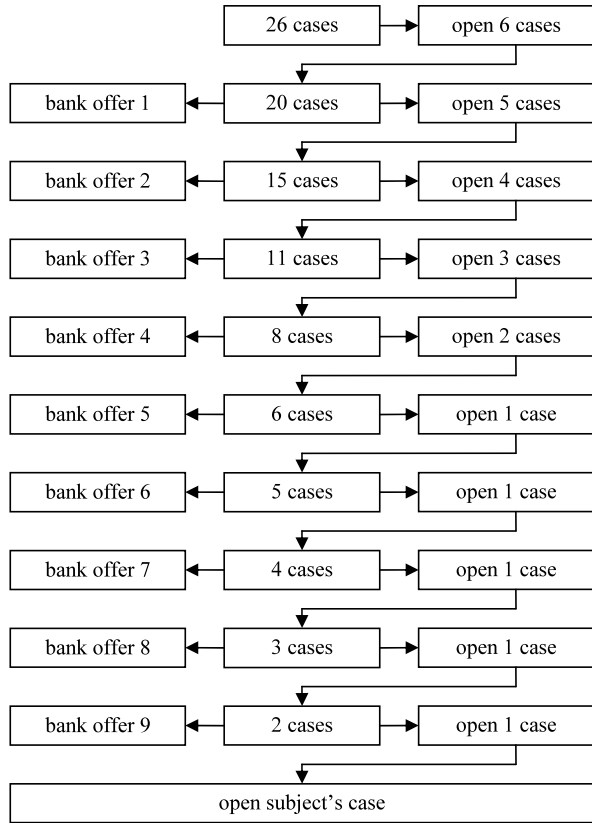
26 cases
open 6 cases

bank offer 1
20 cases
open 5 cases

bank offer 2
15 cases
open 4 cases

bank offer 3
11 cases
open 3 cases

bank offer 4
8 cases
open 2 cases

bank offer 5
6 cases
open 1 case

bank offer 6
5 cases
open 1 case

bank offer 7
4 cases
open 1 case

bank offer 8
3 cases
open 1 case

bank offer 9
2 cases
open 1 case

open subject's case